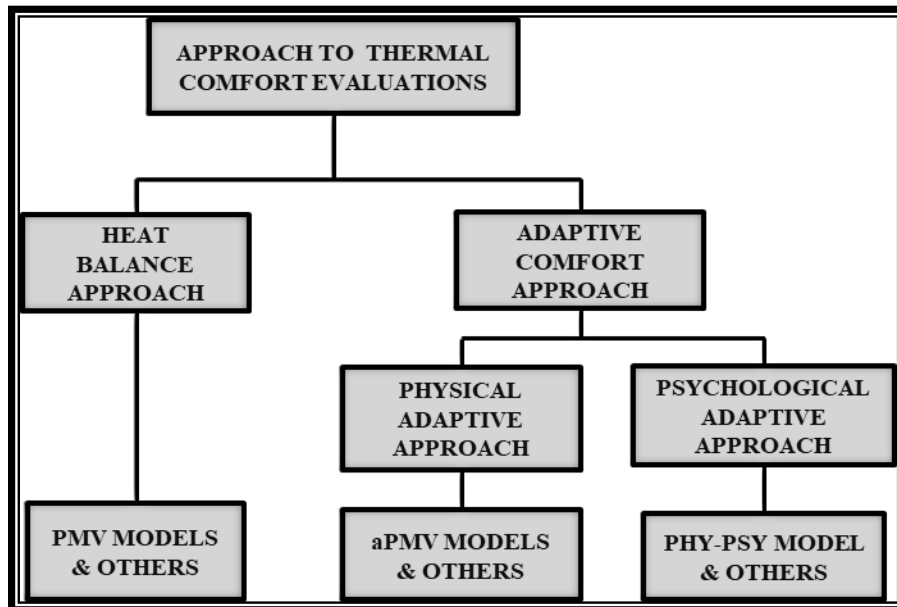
APPROACH TO THERMAL COMFORT EVALUATIONS

HEAT BALANCE APPROACH

ADAPTIVE COMFORT APPROACH

PHYSICAL ADAPTIVE APPROACH

PSYCHOLOGICAL ADAPTIVE APPROACH

PMV MODELS & OTHERS

aPMV MODELS & OTHERS

PHY-PSY MODEL & OTHERS